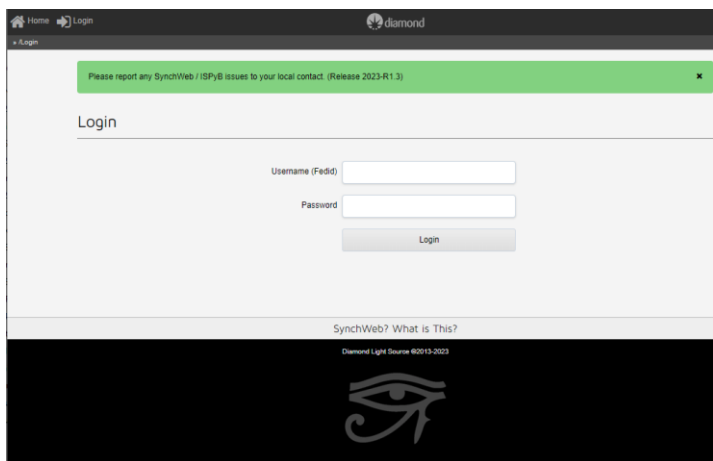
Home Login

diamond

» /Login

Please report any SynchWeb / ISPyB issues to your local contact. (Release 2023-R1.3)

×

Login

Username (Fedid)

Password

Login

SynchWeb? What is This?

Diamond Light Source ©2013-2023